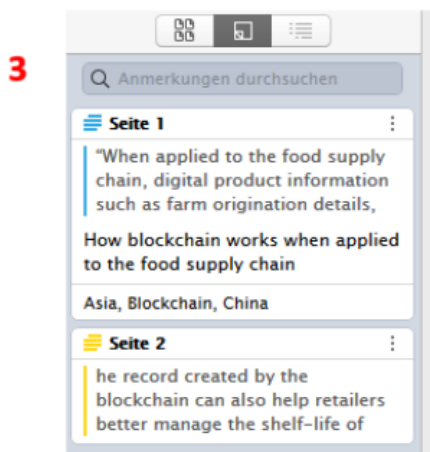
3

Anmerkungen durchsuchen

Seite 1

“When applied to the food supply chain, digital product information such as farm origination details,

How blockchain works when applied to the food supply chain

Asia, Blockchain, China

Seite 2

he record created by the blockchain can also help retailers better manage the shelf-life of